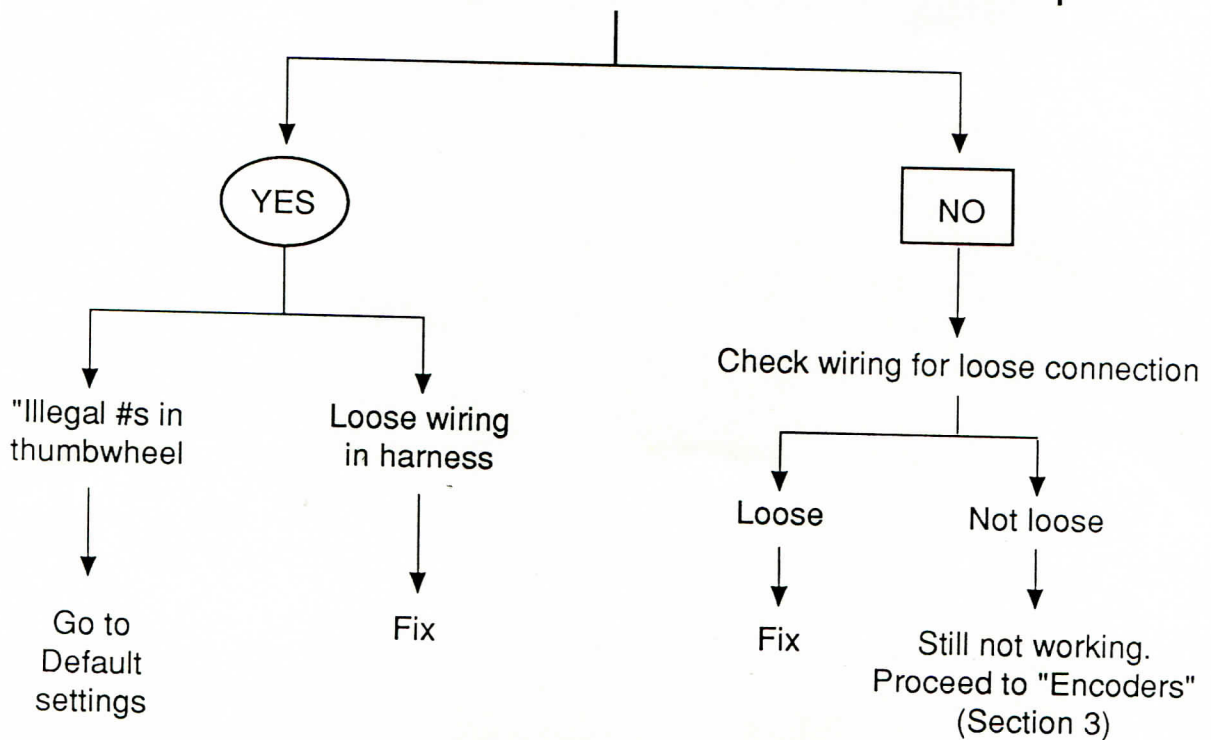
YES

NO

Check wiring for loose connection

"Illegal #s in thumbwheel

Loose wiring in harness

Loose

Not loose

Go to Default settings

Fix

Fix

Still not working. Proceed to "Encoders" (Section 3)